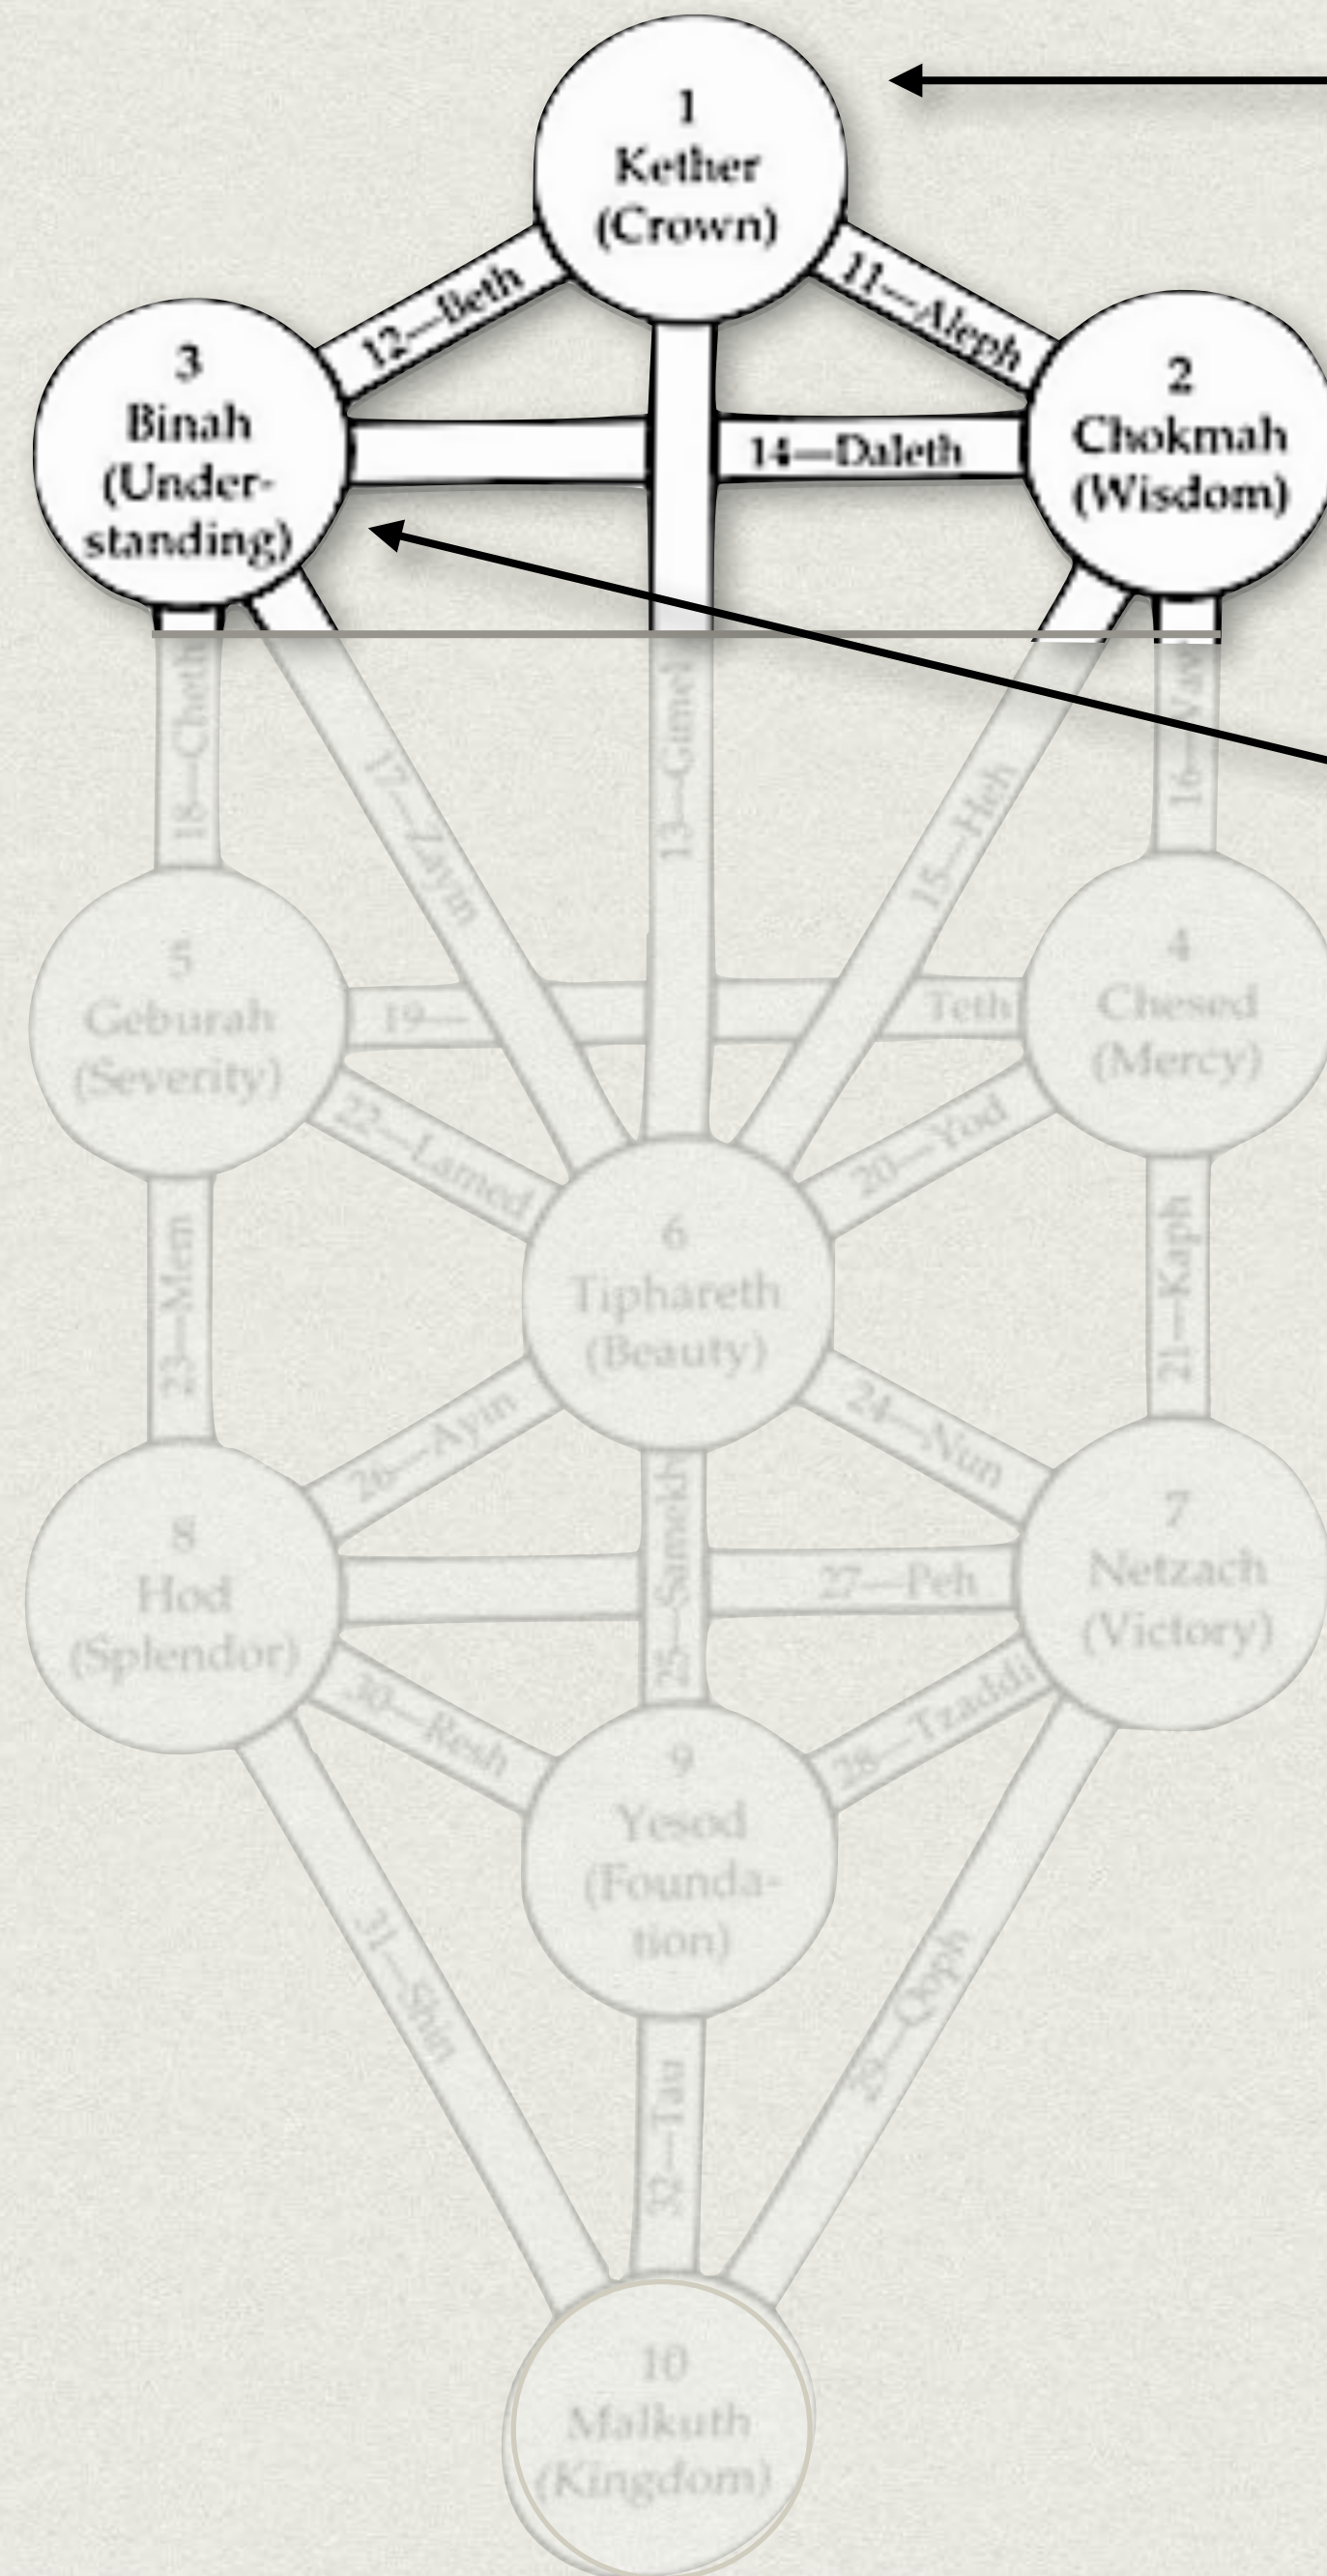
1
Kether
(Crown)

12—Beth

11—Aleph

3
Binah
(Understanding)

14—Daleth

2
Chokmah
(Wisdom)

18—Cheth

17—Zayin

13—Gimel

15—Heh

16—Vav

5
Geburah
(Severity)

19—Teth

4
Chesed
(Mercy)

22—Lamed

20—Yod

6
Tiphareth
(Beauty)

23—Mem

21—Kaph

26—Ayin

24—Nun

8
Hod
(Splendor)

25—Samekh

27—Peh

7
Netzach
(Victory)

30—Resh

28—Tzaddi

9
Yesod
(Foundation)

31—Shin

29—Qoph

32—Tau

10
Malkuth
(Kingdom)